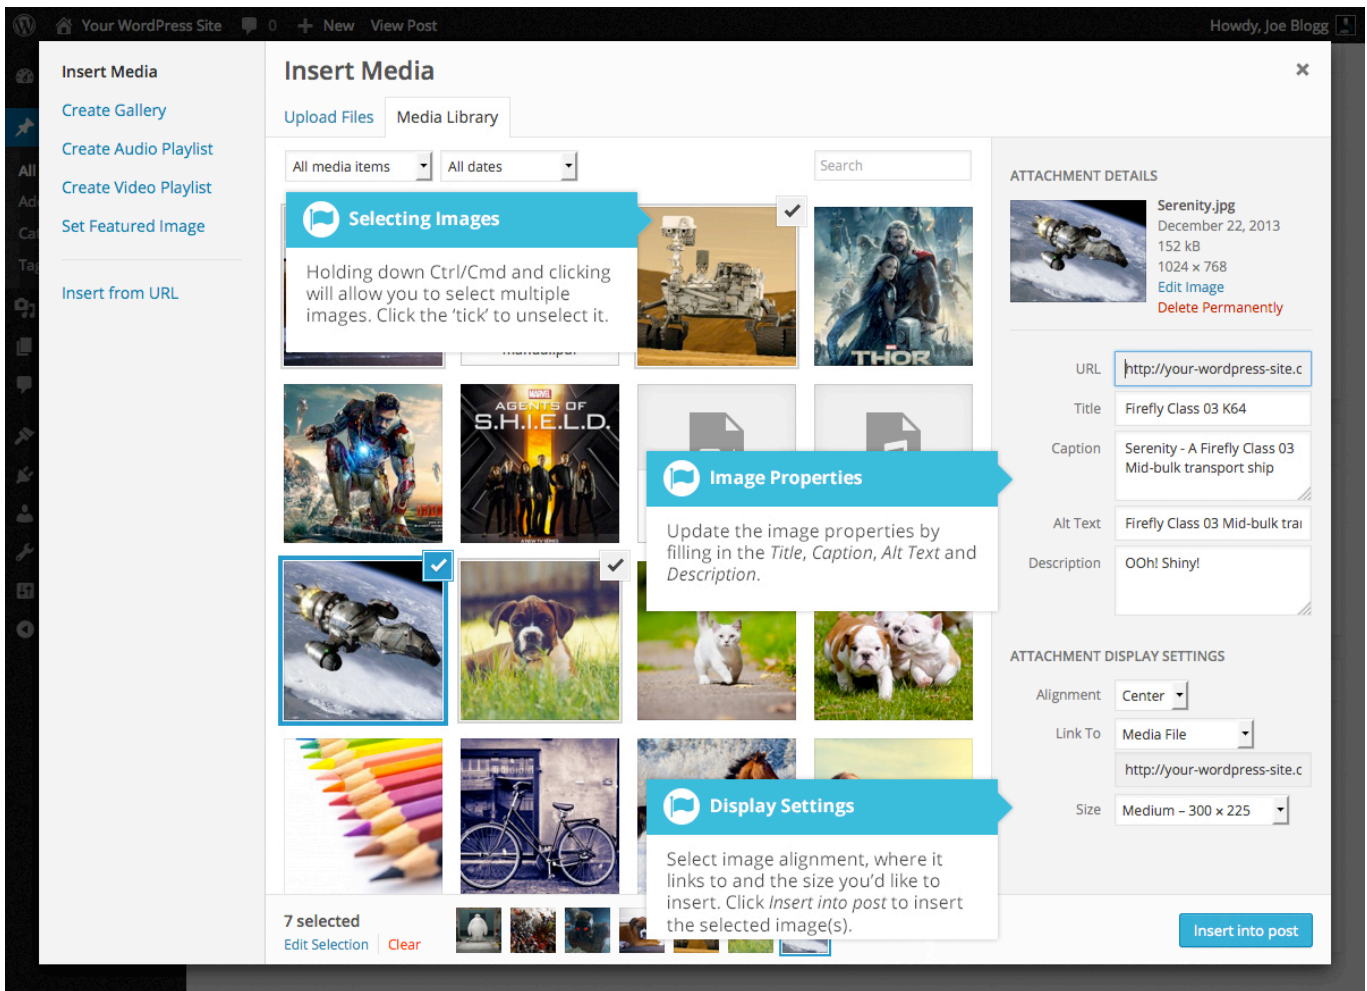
Your WordPress Site 0 + New View Post Howdy, Joe Blogg

Insert Media
Create Gallery
Create Audio Playlist
Create Video Playlist
Set Featured Image
Insert from URL

Insert Media
×
Upload Files Media Library

All media items
All dates
Search

Selecting Images
Holding down Ctrl/Cmd and clicking will allow you to select multiple images. Click the 'tick' to unselect it.

THOR

AGENTS OF S.H.I.E.L.D.

Image Properties
Update the image properties by filling in the *Title*, *Caption*, *Alt Text* and *Description*.

Display Settings
Select image alignment, where it links to and the size you'd like to insert. Click *Insert into post* to insert the selected image(s).

7 selected
Edit Selection | Clear

ATTACHMENT DETAILS
Serenity.jpg
December 22, 2013
152 kB
1024 × 768
Edit Image
Delete Permanently

URL http://your-wordpress-site.c
Title Firefly Class 03 K64
Caption Serenity - A Firefly Class 03 Mid-bulk transport ship
Alt Text Firefly Class 03 Mid-bulk trai
Description OOh! Shiny!

ATTACHMENT DISPLAY SETTINGS
Alignment Center
Link To Media File
http://your-wordpress-site.c
Size Medium – 300 × 225

Insert into post